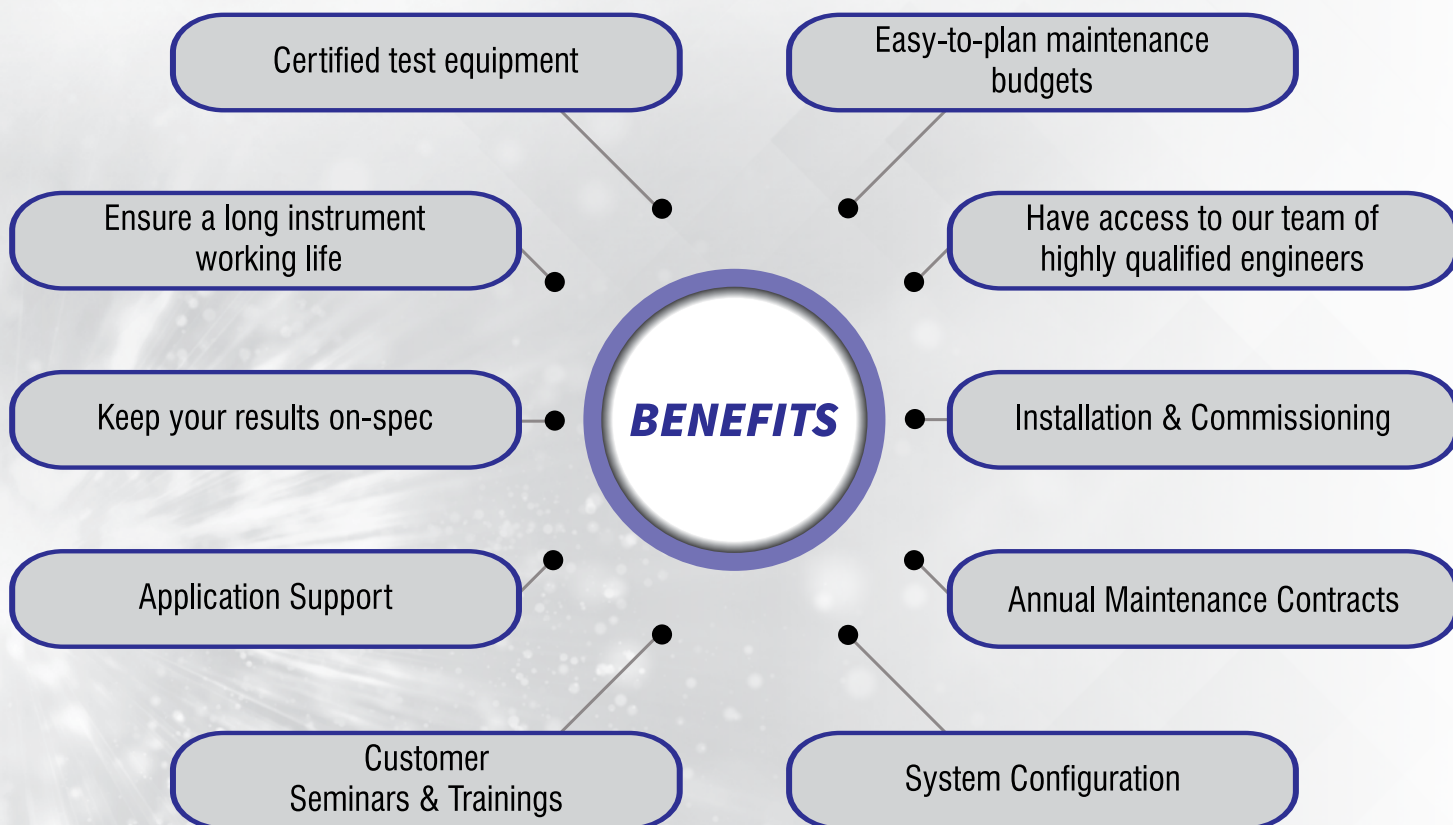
Certified test equipment

Easy-to-plan maintenance budgets

Ensure a long instrument working life

Have access to our team of highly qualified engineers

Keep your results on-spec

BENEFITS

Installation & Commissioning

Application Support

Annual Maintenance Contracts

Customer Seminars & Trainings

System Configuration